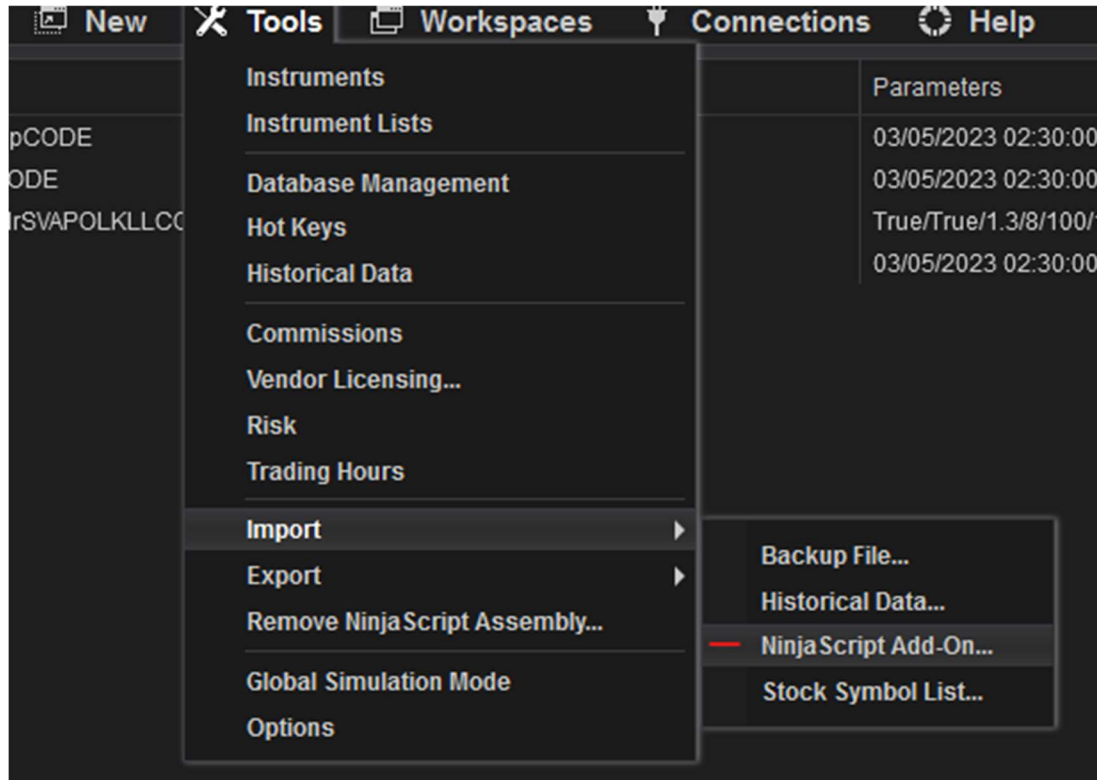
New Tools Workspaces Connections Help

Parameters

pCODE
ODE
IrSVAPOLKLLC

03/05/2023 02:30:00
03/05/2023 02:30:00
True/True/1.3/8/100/
03/05/2023 02:30:00

Instruments
Instrument Lists
Database Management
Hot Keys
Historical Data
Commissions
Vendor Licensing...
Risk
Trading Hours
Import
Export
Remove NinjaScript Assembly...
Global Simulation Mode
Options

Backup File...
Historical Data...
NinjaScript Add-On...
Stock Symbol List...